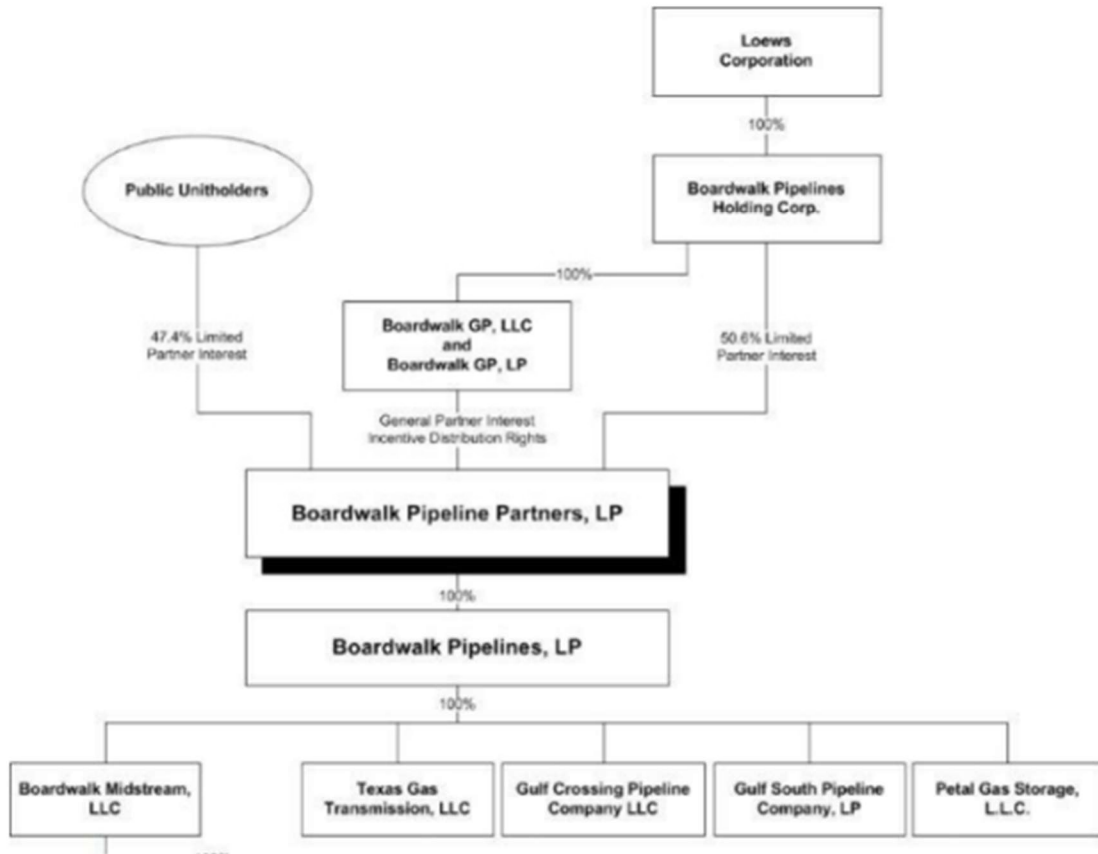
Loews Corporation

100%

Public Unitholders

Boardwalk Pipelines Holding Corp.

100%

47.4% Limited Partner Interest

Boardwalk GP, LLC and Boardwalk GP, LP

50.6% Limited Partner Interest

General Partner Interest
Incentive Distribution Rights

Boardwalk Pipeline Partners, LP

100%

Boardwalk Pipelines, LP

100%

Boardwalk Midstream, LLC

Texas Gas Transmission, LLC

Gulf Crossing Pipeline Company LLC

Gulf South Pipeline Company, LP

Petal Gas Storage, L.L.C.

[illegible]